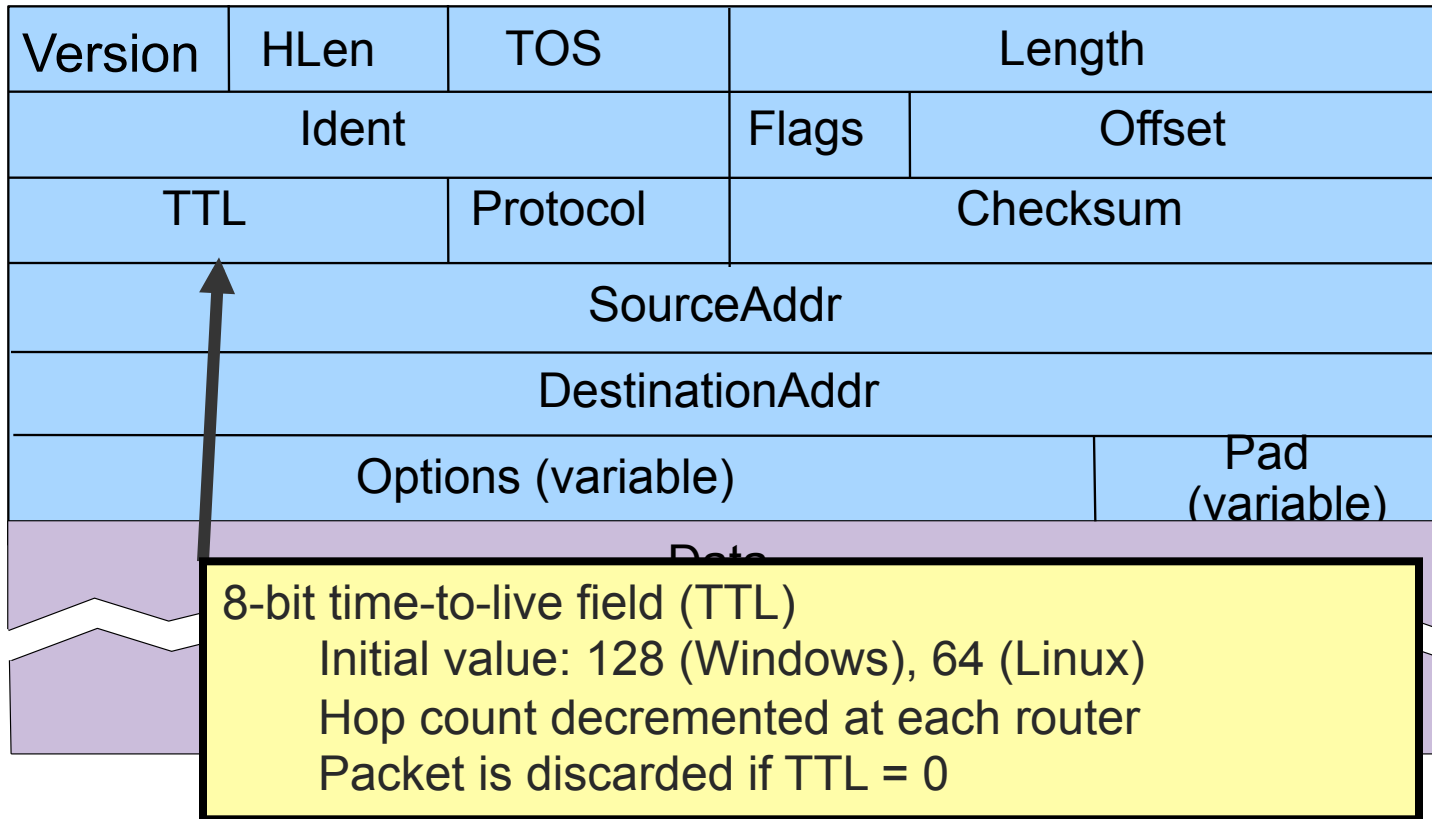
Version HLen TOS Length
Ident Flags Offset
TTL Protocol Checksum
SourceAddr
DestinationAddr
Options (variable) Pad (variable)
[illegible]

8-bit time-to-live field (TTL)
Initial value: 128 (Windows), 64 (Linux)
Hop count decremented at each router
Packet is discarded if TTL = 0